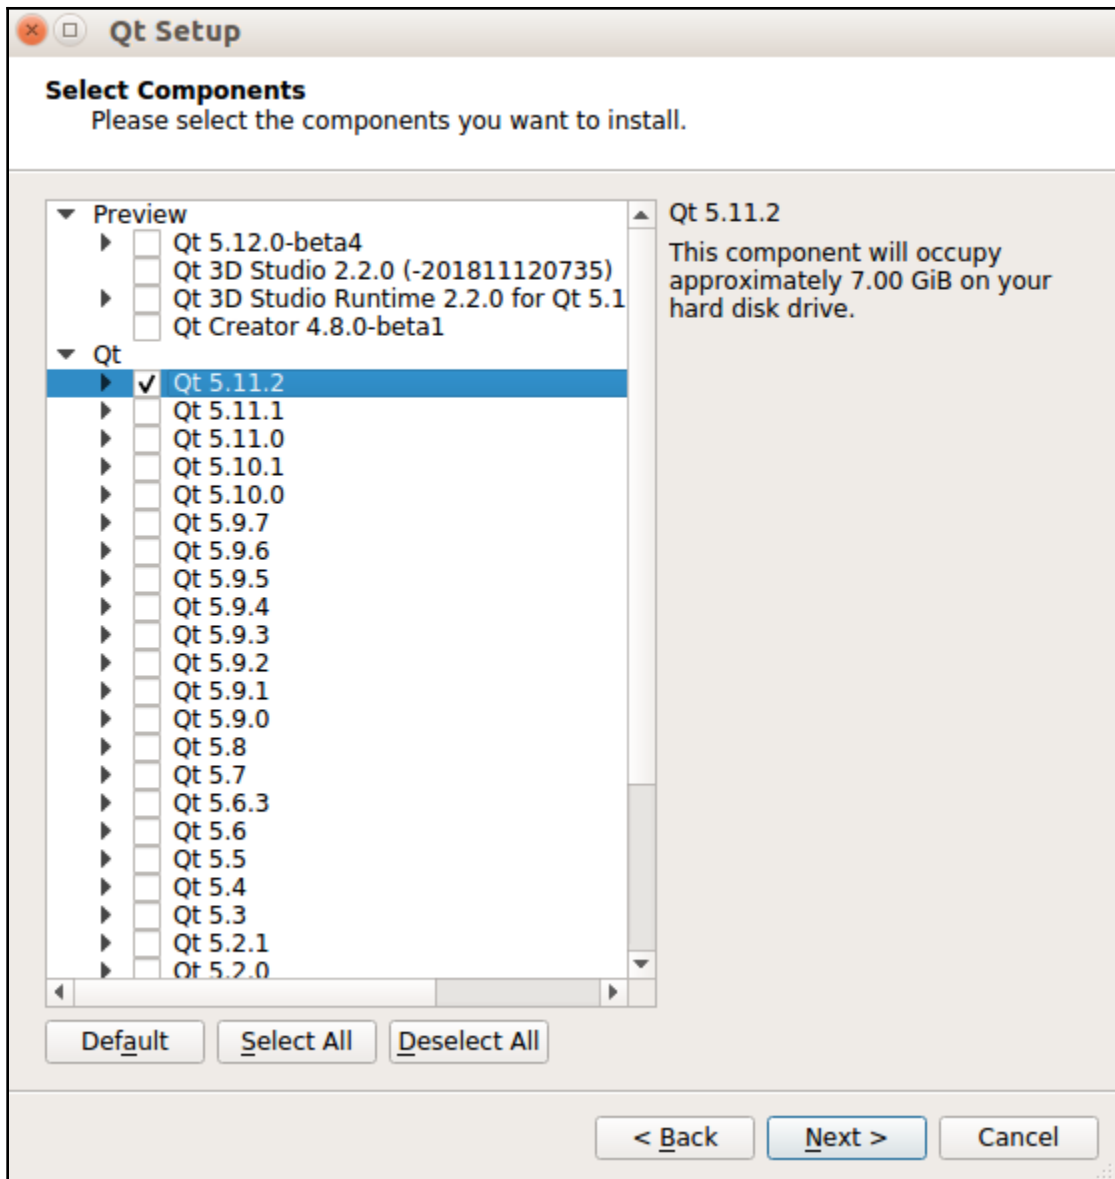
Qt Setup

Select Components
Please select the components you want to install.

Preview
Qt 5.12.0-beta4
Qt 3D Studio 2.2.0 (-201811120735)
Qt 3D Studio Runtime 2.2.0 for Qt 5.1
Qt Creator 4.8.0-beta1
Qt
Qt 5.11.2
Qt 5.11.1
Qt 5.11.0
Qt 5.10.1
Qt 5.10.0
Qt 5.9.7
Qt 5.9.6
Qt 5.9.5
Qt 5.9.4
Qt 5.9.3
Qt 5.9.2
Qt 5.9.1
Qt 5.9.0
Qt 5.8
Qt 5.7
Qt 5.6.3
Qt 5.6
Qt 5.5
Qt 5.4
Qt 5.3
Qt 5.2.1
Qt 5.2.0

Qt 5.11.2

This component will occupy approximately 7.00 GiB on your hard disk drive.

Default Select All Deselect All

< Back Next > Cancel